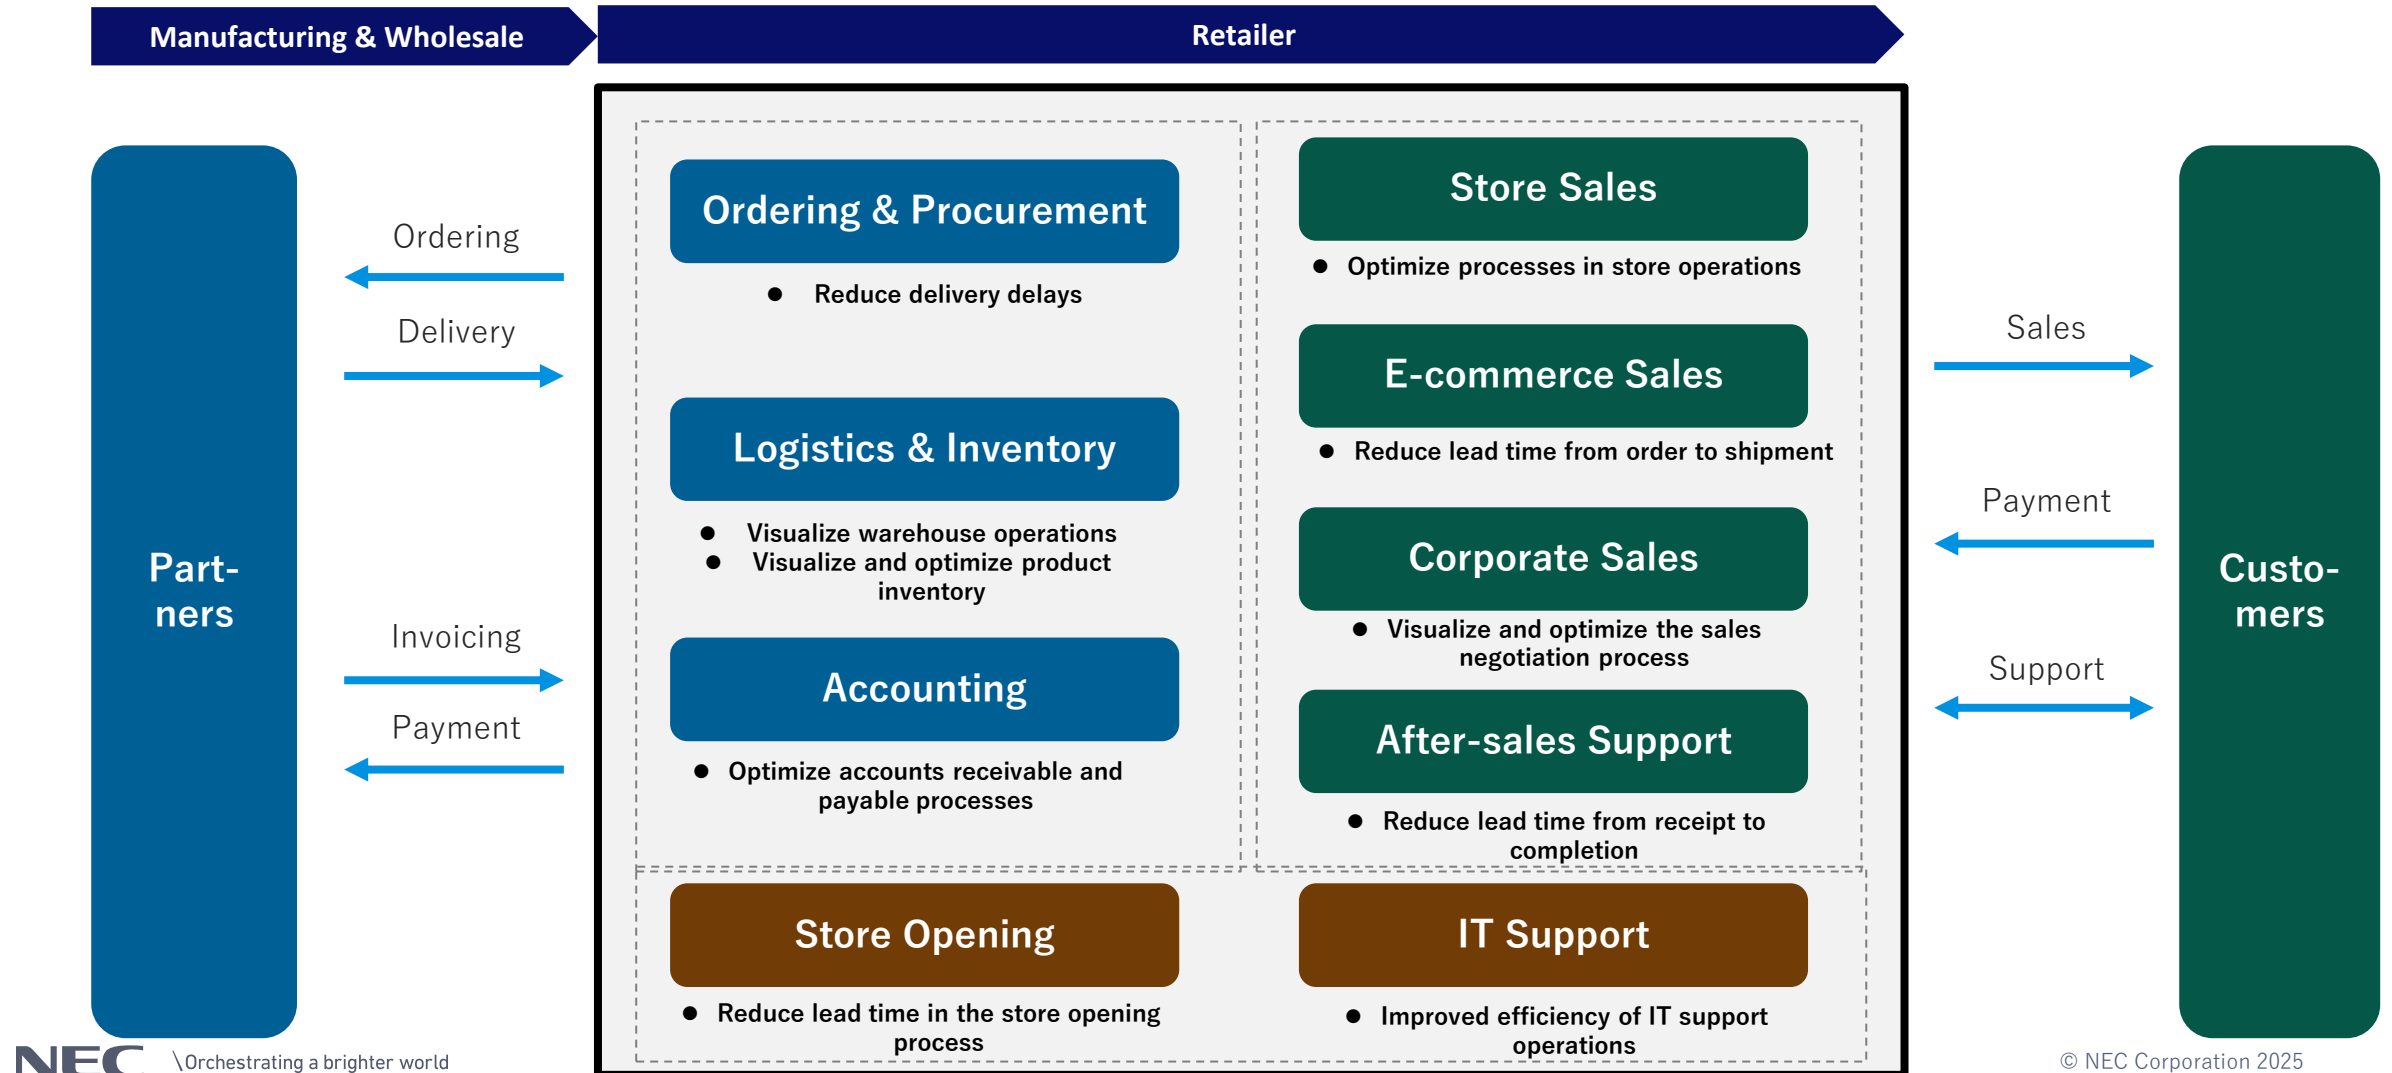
Manufacturing & Wholesale

Retailer

Part-ners

Ordering

Delivery

Invoicing

Payment

Ordering & Procurement

- Reduce delivery delays

Logistics & Inventory

- Visualize warehouse operations
- Visualize and optimize product inventory

Accounting

- Optimize accounts receivable and payable processes

Store Sales

- Optimize processes in store operations

E-commerce Sales

- Reduce lead time from order to shipment

Corporate Sales

- Visualize and optimize the sales negotiation process

After-sales Support

- Reduce lead time from receipt to completion

Store Opening

- Reduce lead time in the store opening process

IT Support

- Improved efficiency of IT support operations

Sales

Payment

Support

Custo-mers

NEC \Orchestrating a brighter world

© NEC Corporation 2025